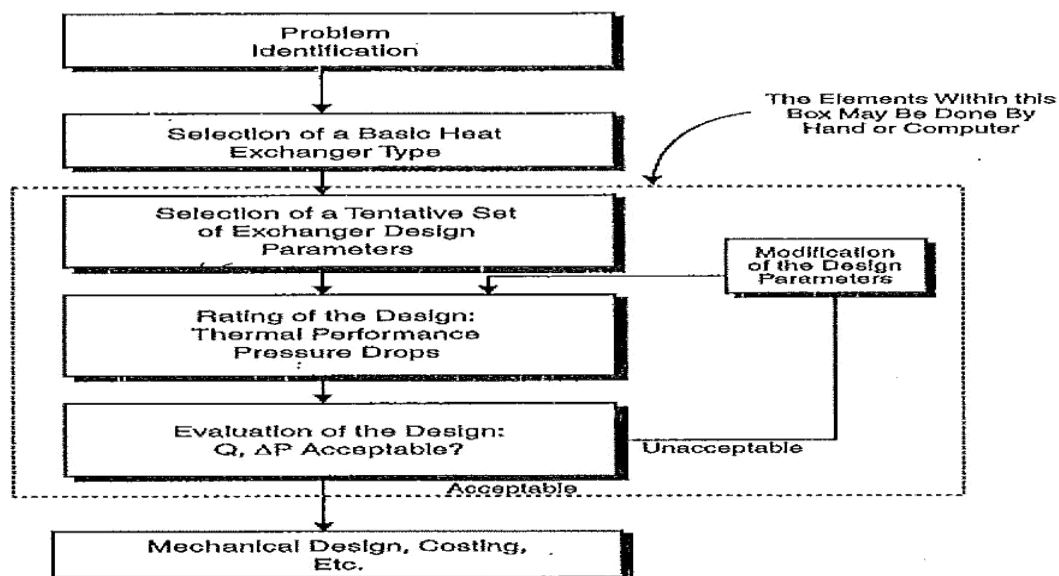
Problem Identification

The Elements Within this Box May Be Done By Hand or Computer

Selection of a Basic Heat Exchanger Type

Selection of a Tentative Set of Exchanger Design Parameters

Modification of the Design Parameters

Rating of the Design: Thermal Performance Pressure Drops

Evaluation of the Design: Q, $\Delta P$ Acceptable?

Unacceptable

Acceptable

Mechanical Design, Costing, Etc.